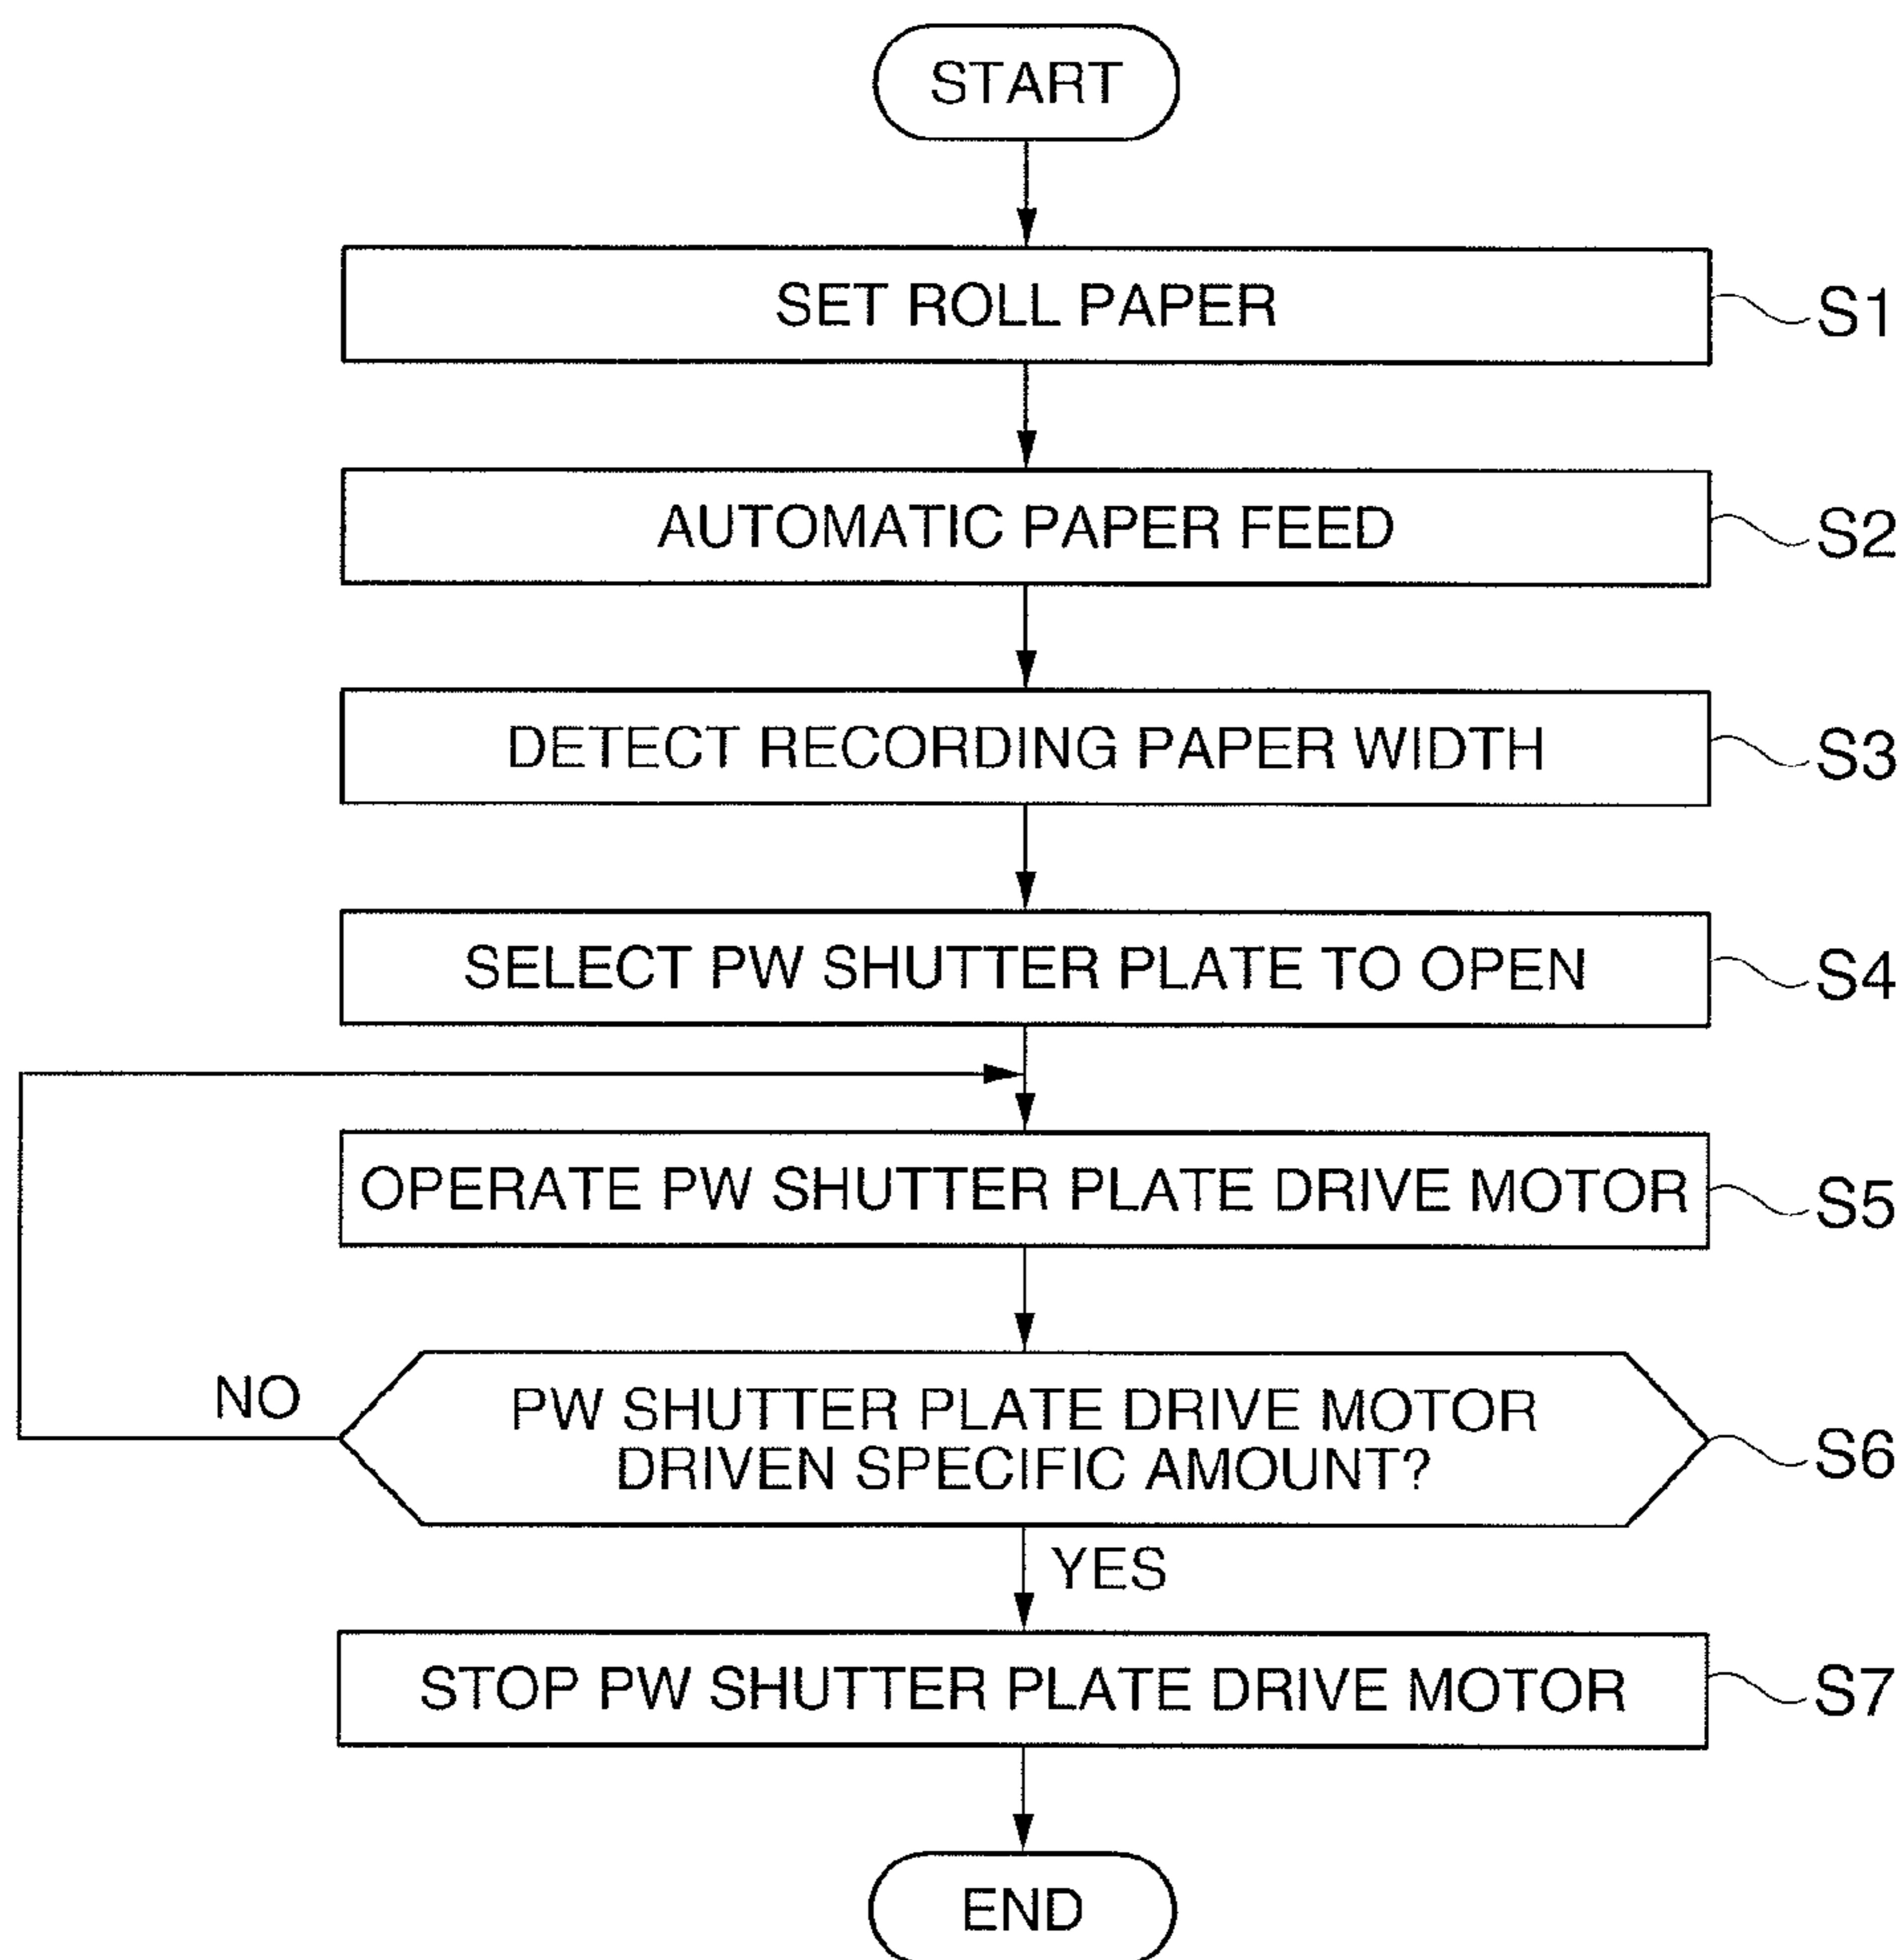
START

SET ROLL PAPER

S1

AUTOMATIC PAPER FEED

S2

DETECT RECORDING PAPER WIDTH

S3

SELECT PW SHUTTER PLATE TO OPEN

S4

OPERATE PW SHUTTER PLATE DRIVE MOTOR

S5

NO

PW SHUTTER PLATE DRIVE MOTOR DRIVEN SPECIFIC AMOUNT?

S6

YES

STOP PW SHUTTER PLATE DRIVE MOTOR

S7

END